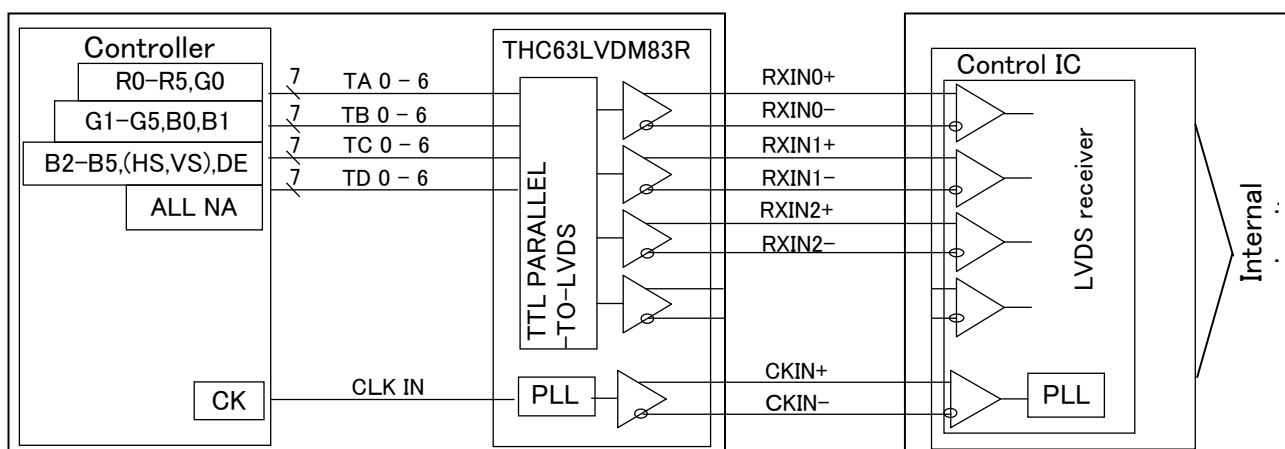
Controller
R0–R5,G0
G1–G5,B0,B1
B2–B5,(HS,VS),DE
ALL NA
CK
7
7
7
7
TA 0 – 6
TB 0 – 6
TC 0 – 6
TD 0 – 6
CLK IN
THC63LVDM83R
TTL PARALLEL –TO–LVDS
PLL
RXIN0+
RXIN0–
RXIN1+
RXIN1–
RXIN2+
RXIN2–
CKIN+
CKIN–
Control IC
LVDS receiver
PLL
Internal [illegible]